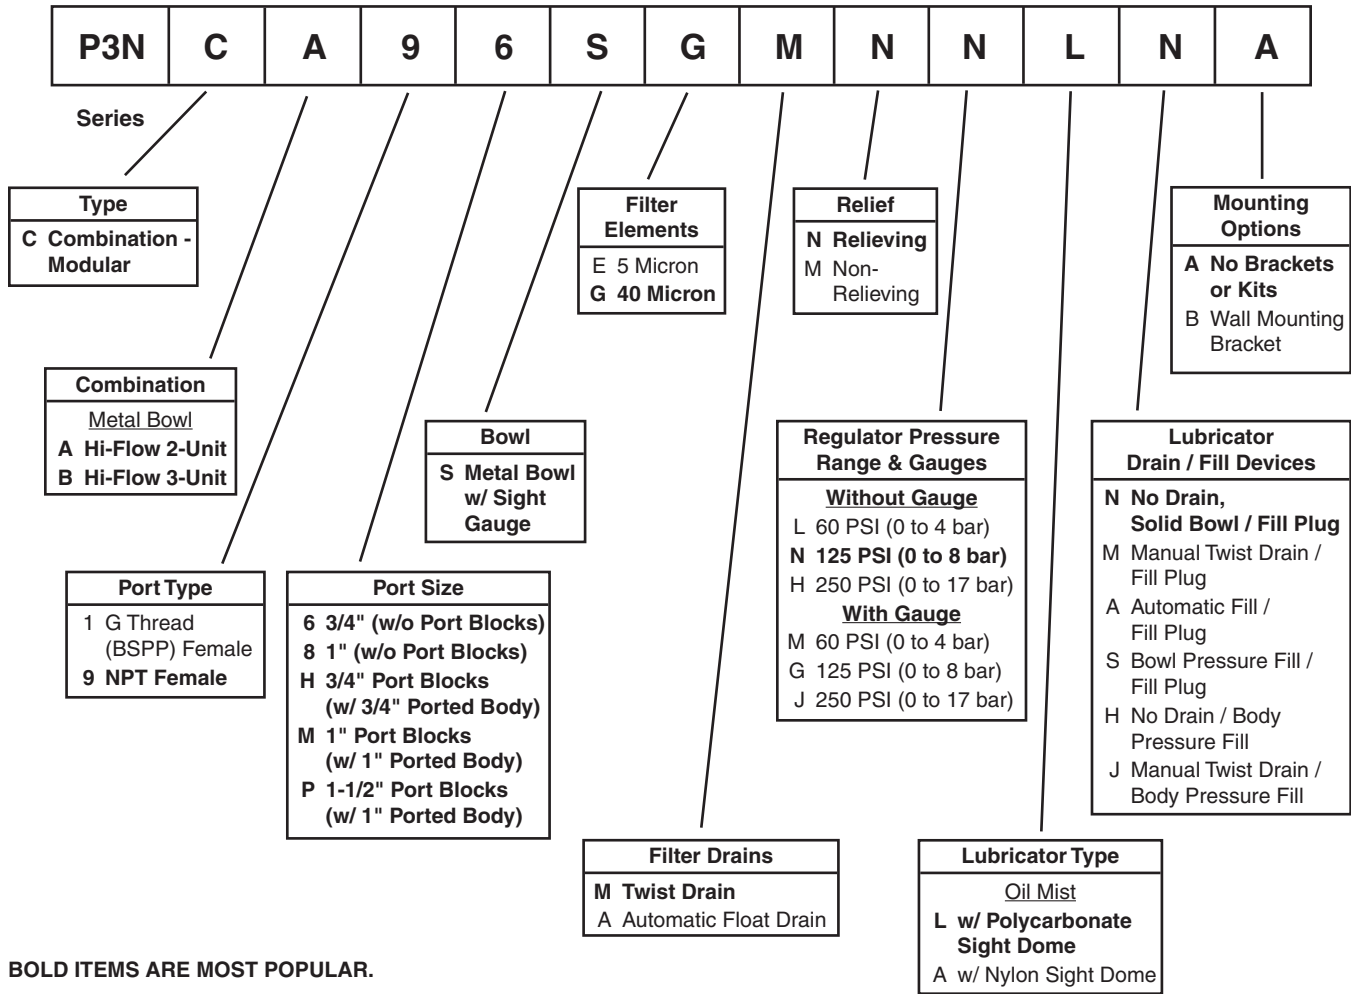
| P3N | C | A | 9 | 6 | S | G | M | N | N | L | N | A |
|---|---|---|---|---|---|---|---|---|---|---|---|---|

Series

Type
C Combination - Modular

Combination
Metal Bowl
A Hi-Flow 2-Unit
B Hi-Flow 3-Unit

Port Type
1 G Thread (BSPP) Female
9 NPT Female

Port Size
6 3/4" (w/o Port Blocks)
8 1" (w/o Port Blocks)
H 3/4" Port Blocks (w/ 3/4" Ported Body)
M 1" Port Blocks (w/ 1" Ported Body)
P 1-1/2" Port Blocks (w/ 1" Ported Body)

Bowl
S Metal Bowl w/ Sight Gauge

Filter Elements
E 5 Micron
G 40 Micron

Filter Drains
M Twist Drain
A Automatic Float Drain

Relief
N Relieving
M Non-Relieving

Regulator Pressure Range & Gauges
Without Gauge
L 60 PSI (0 to 4 bar)
N 125 PSI (0 to 8 bar)
H 250 PSI (0 to 17 bar)
With Gauge
M 60 PSI (0 to 4 bar)
G 125 PSI (0 to 8 bar)
J 250 PSI (0 to 17 bar)

Lubricator Type
Oil Mist
L w/ Polycarbonate Sight Dome
A w/ Nylon Sight Dome

Lubricator Drain / Fill Devices
N No Drain, Solid Bowl / Fill Plug
M Manual Twist Drain / Fill Plug
A Automatic Fill / Fill Plug
S Bowl Pressure Fill / Fill Plug
H No Drain / Body Pressure Fill
J Manual Twist Drain / Body Pressure Fill

Mounting Options
A No Brackets or Kits
B Wall Mounting Bracket

BOLD ITEMS ARE MOST POPULAR.